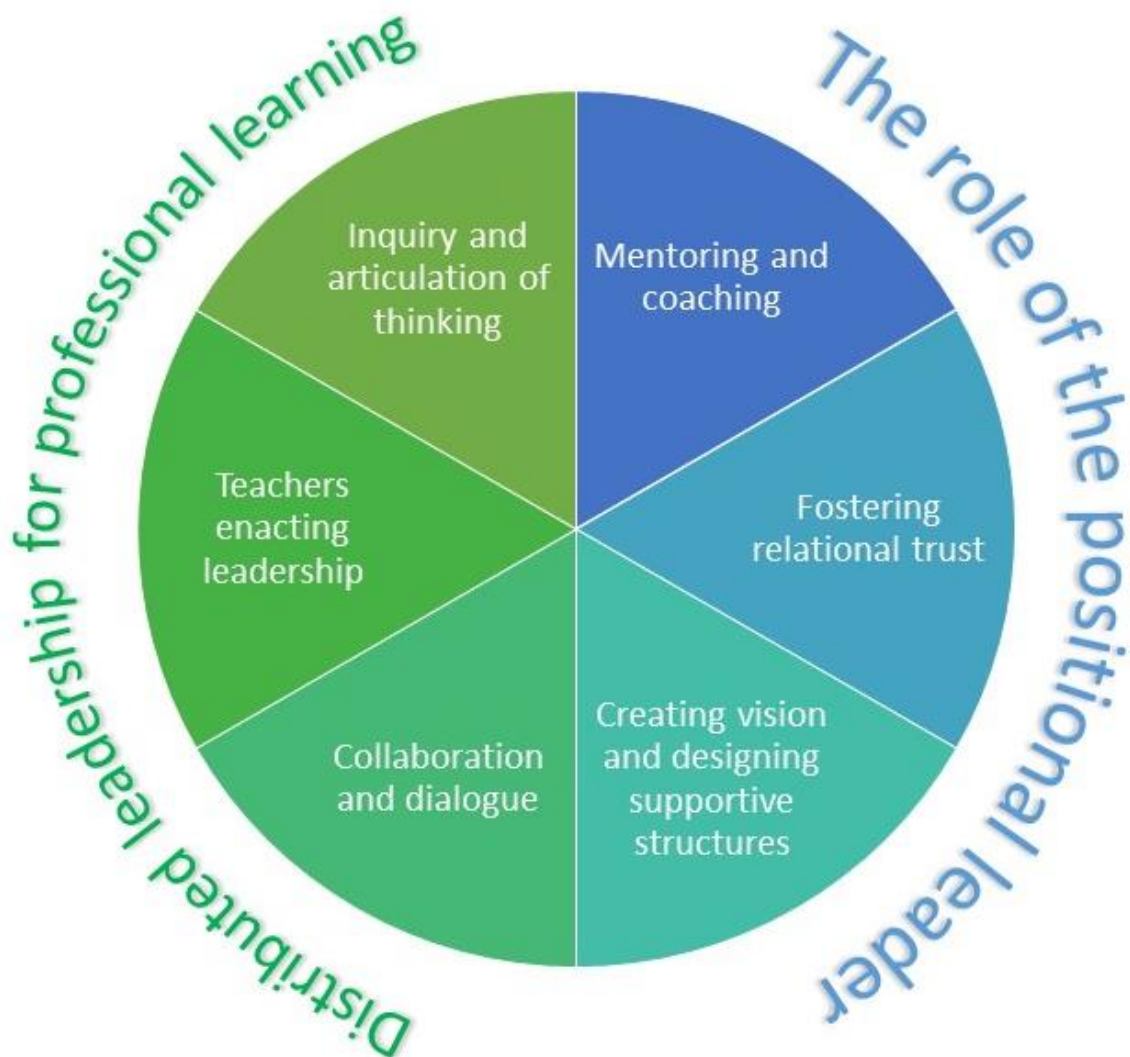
Distributed leadership for professional learning

The role of the positional leader

Inquiry and articulation of thinking

Mentoring and coaching

Teachers enacting leadership

Fostering relational trust

Collaboration and dialogue

Creating vision and designing supportive structures